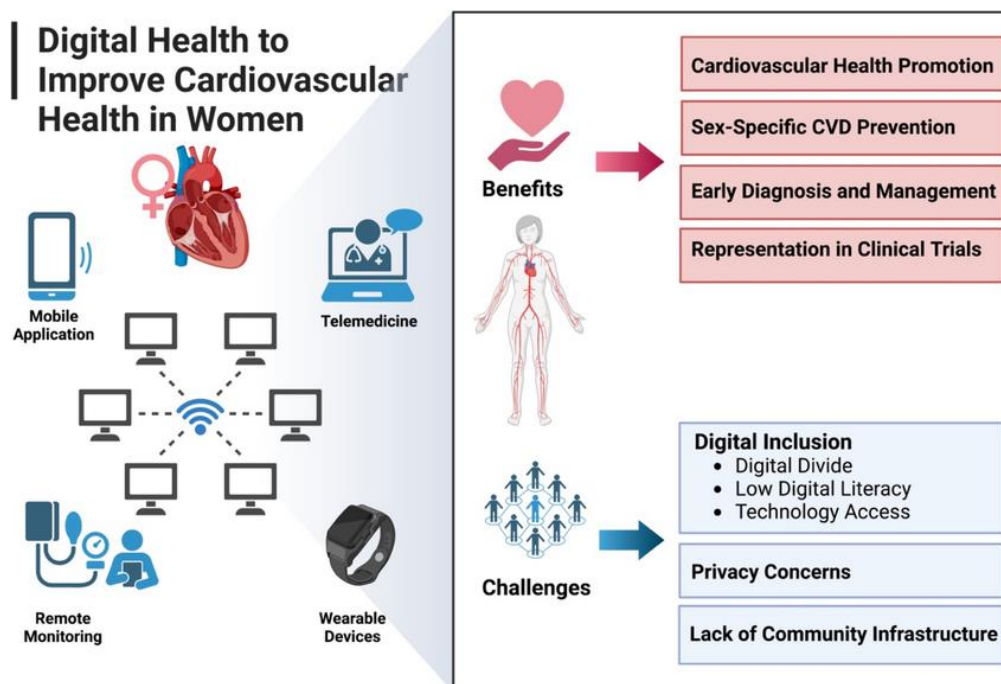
Digital Health to Improve Cardiovascular Health in Women

Mobile Application

Telemedicine

Remote Monitoring

Wearable Devices

Benefits

Cardiovascular Health Promotion

Sex-Specific CVD Prevention

Early Diagnosis and Management

Representation in Clinical Trials

Challenges

Digital Inclusion
• Digital Divide
• Low Digital Literacy
• Technology Access

Privacy Concerns

Lack of Community Infrastructure